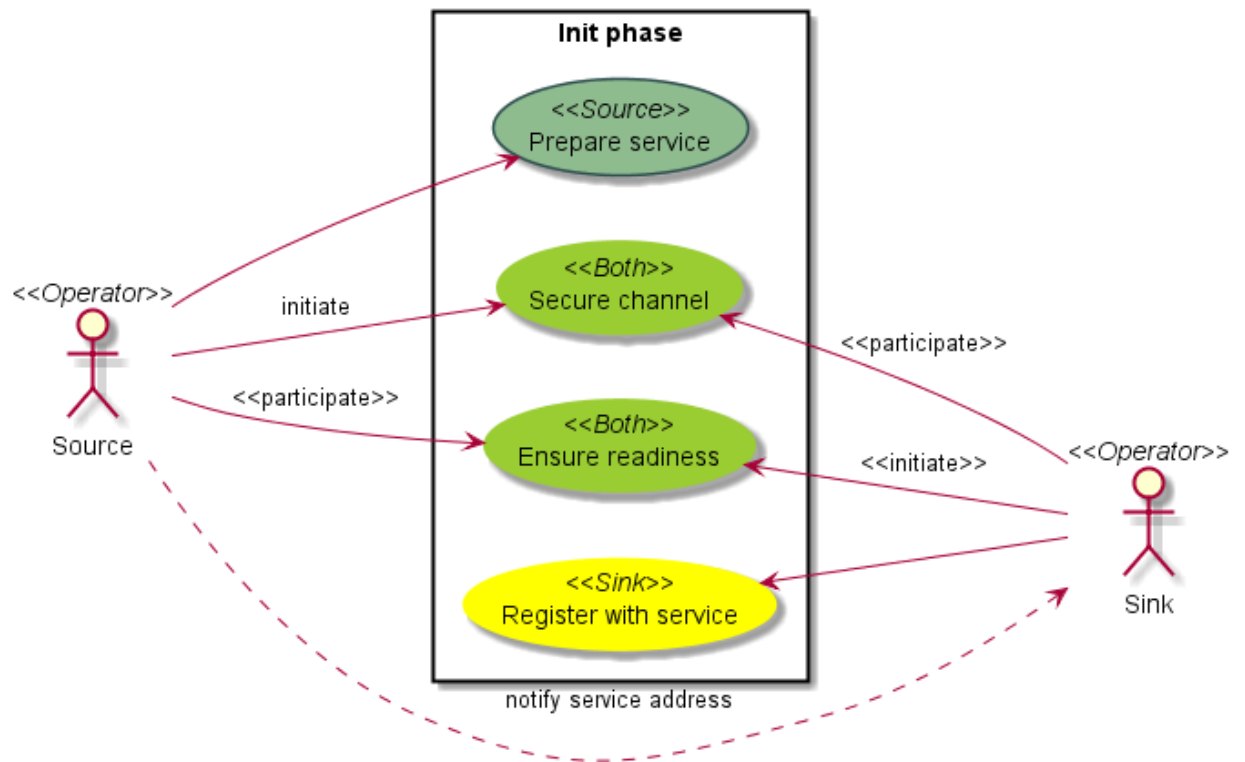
Init phase

<<Source>>
Prepare service

<<Both>>
Secure channel

<<Both>>
Ensure readiness

<<Sink>>
Register with service

<<Operator>>
Source

initiate

<<participate>>

<<participate>>

<<initiate>>

<<Operator>>
Sink

notify service address